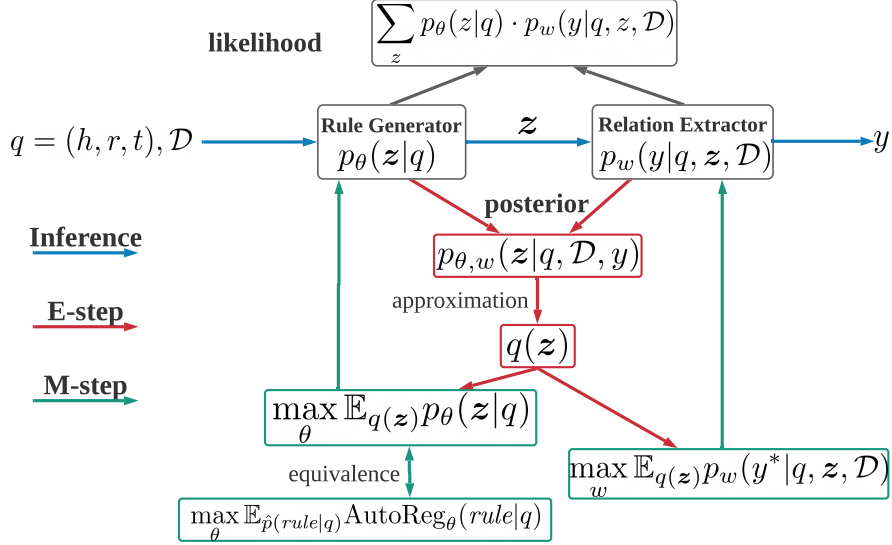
likelihood

$\sum_{z} p_\theta(z|q) \cdot p_w(y|q, z, \mathcal{D})$

$q = (h, r, t), \mathcal{D}$

Rule Generator
$p_\theta(\boldsymbol{z}|q)$

$\boldsymbol{z}$

Relation Extractor
$p_w(y|q, \boldsymbol{z}, \mathcal{D})$

$y$

posterior

Inference

$p_{\theta,w}(\boldsymbol{z}|q, \mathcal{D}, y)$

E-step

approximation

$q(\boldsymbol{z})$

M-step

$\max_\theta \mathbb{E}_{q(\boldsymbol{z})} p_\theta(\boldsymbol{z}|q)$

$\max_w \mathbb{E}_{q(\boldsymbol{z})} p_w(y^*|q, \boldsymbol{z}, \mathcal{D})$

equivalence

$\max_\theta \mathbb{E}_{\hat{p}(rule|q)} \text{AutoReg}_\theta(rule|q)$